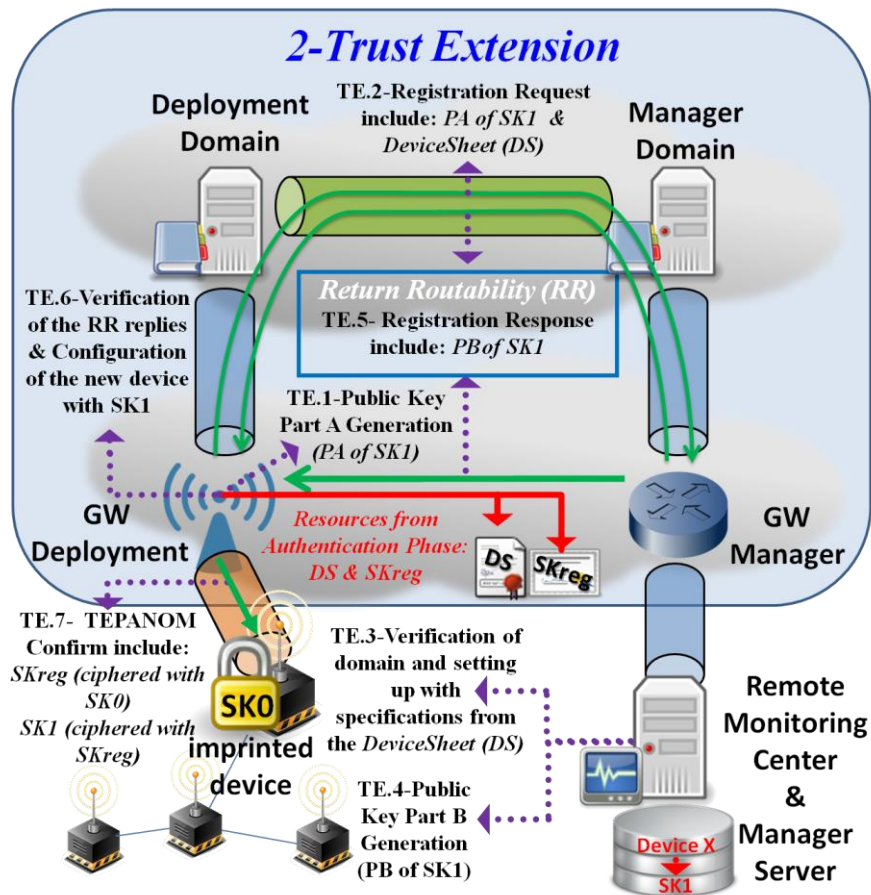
2-Trust Extension

Deployment Domain

TE.2-Registration Request include: PA of SK1 & DeviceSheet (DS)

Manager Domain

TE.6-Verification of the RR replies & Configuration of the new device with SK1

Return Routability (RR)
TE.5- Registration Response include: PB of SK1

TE.1-Public Key Part A Generation (PA of SK1)

GW Deployment

Resources from Authentication Phase: DS & SKreg

DS

SKreg

GW Manager

TE.7- TEPANOM Confirm include: SKreg (ciphered with SK0) SK1 (ciphered with SKreg)

SK0

imprinted device

TE.3-Verification of domain and setting up with specifications from the DeviceSheet (DS)

TE.4-Public Key Part B Generation (PB of SK1)

Remote Monitoring Center & Manager Server

Device X
SK1